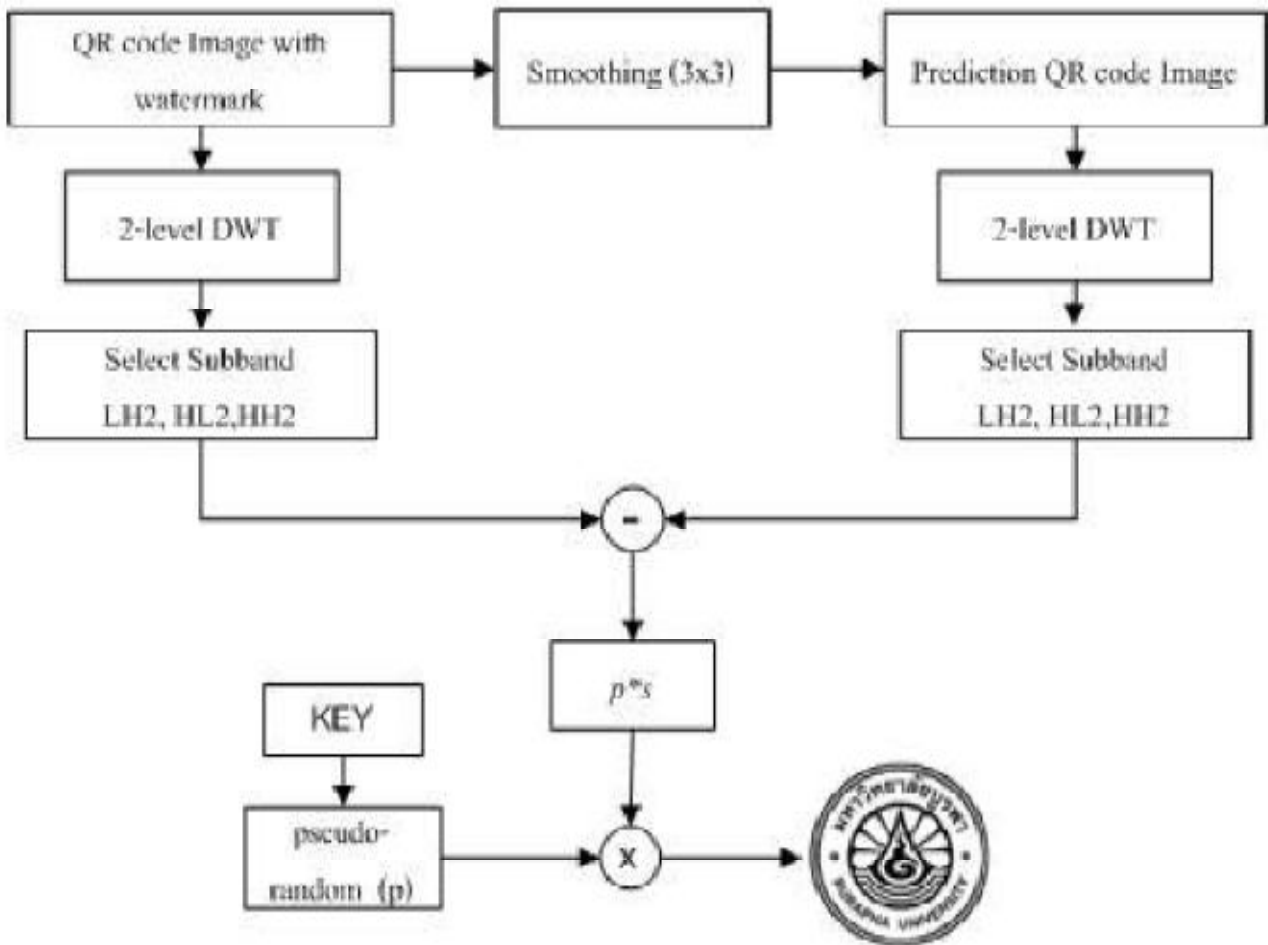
QR code Image with watermark

Smoothing (3x3)

Prediction QR code Image

2-level DWT

2-level DWT

Select Subband LH2, HL2,HH2

Select Subband LH2, HL2,HH2

-

$p*s$

KEY

pseudo-random (p)

x

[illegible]

BURAPHA UNIVERSITY